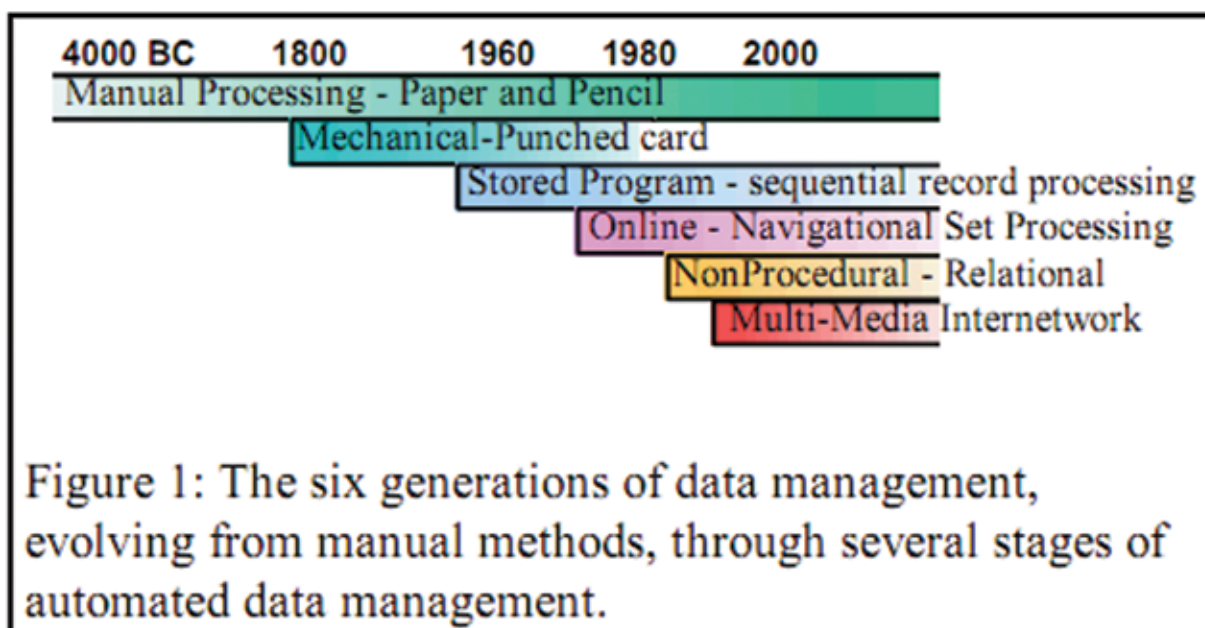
4000 BC 1800 1960 1980 2000

Manual Processing - Paper and Pencil

Mechanical-Punched card

Stored Program - sequential record processing

Online - Navigational Set Processing

NonProcedural - Relational

Multi-Media Internetwork

Figure 1: The six generations of data management, evolving from manual methods, through several stages of automated data management.